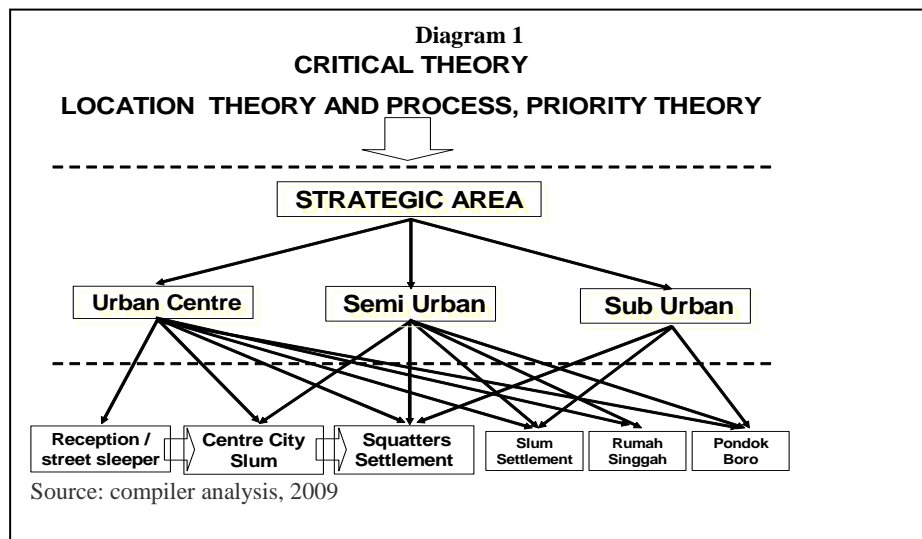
Diagram 1

CRITICAL THEORY

LOCATION THEORY AND PROCESS, PRIORITY THEORY

STRATEGIC AREA

Urban Centre

Semi Urban

Sub Urban

Reception / street sleeper

Centre City Slum

Squatters Settlement

Slum Settlement

Rumah Singgah

Pondok Boro

Source: compiler analysis, 2009